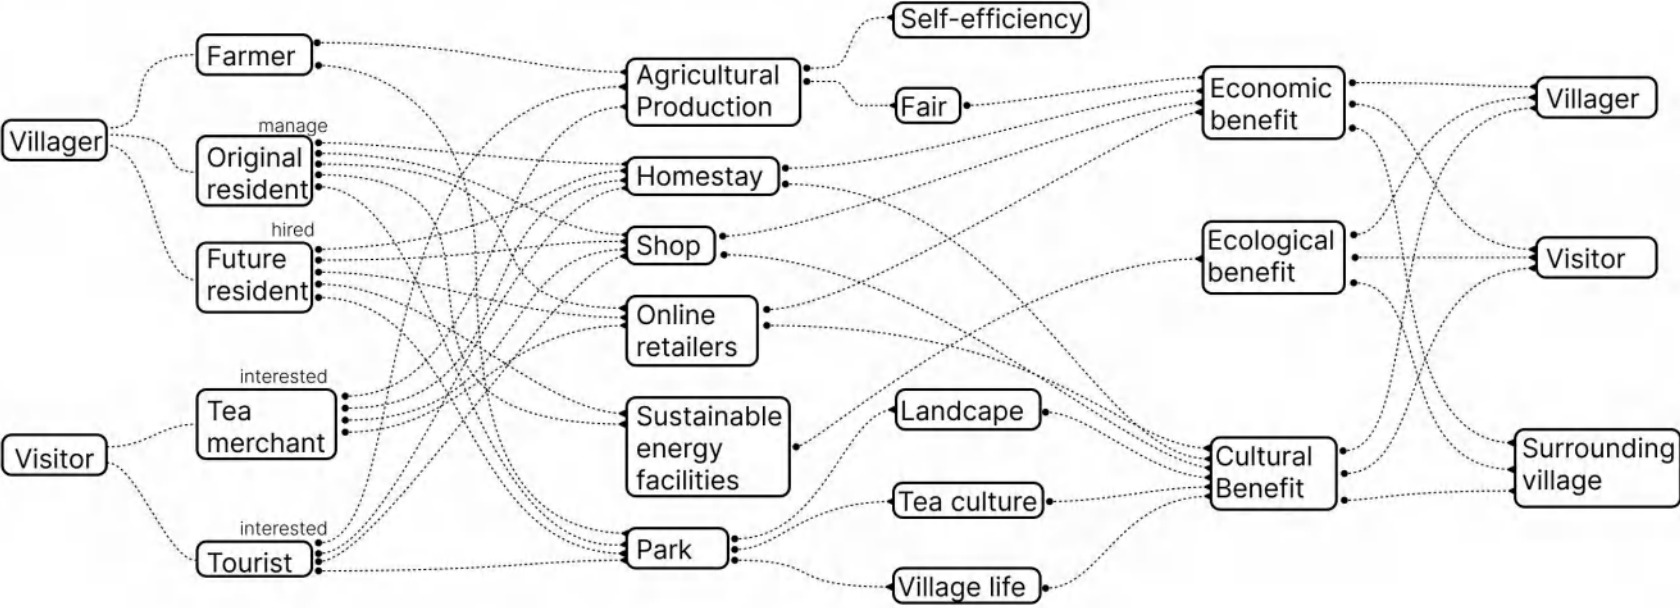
Self-efficiency

Farmer

Agricultural Production

Fair

Economic benefit

Villager

Villager

manage

Original resident

Homestay

hired

Future resident

Shop

Ecological benefit

Visitor

Online retailers

interested

Tea merchant

Sustainable energy facilities

Landcape

Visitor

Cultural Benefit

Surrounding village

Tea culture

interested

Tourist

Park

Village life